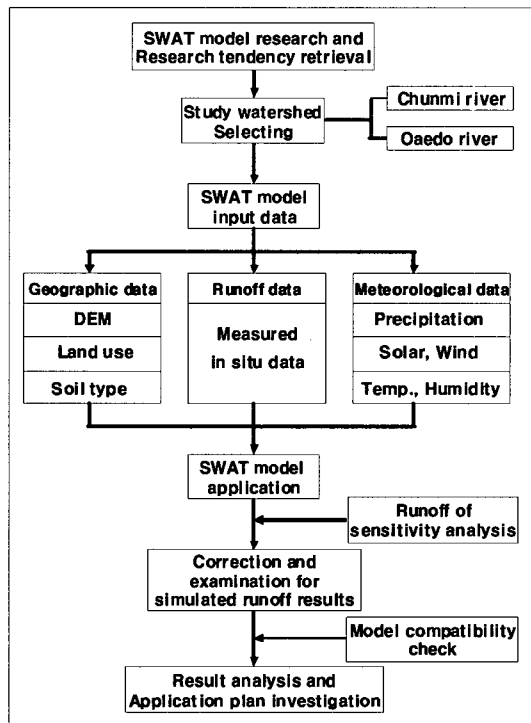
SWAT model research and Research tendency retrieval

Study watershed Selecting

Chunmi river

Oaedo river

SWAT model input data

Geographic data

DEM

Land use

Soil type

Runoff data

Measured in situ data

Meteorological data

Precipitation

Solar, Wind

Temp., Humidity

SWAT model application

Runoff of sensitivity analysis

Correction and examination for simulated runoff results

Model compatibility check

Result analysis and Application plan investigation